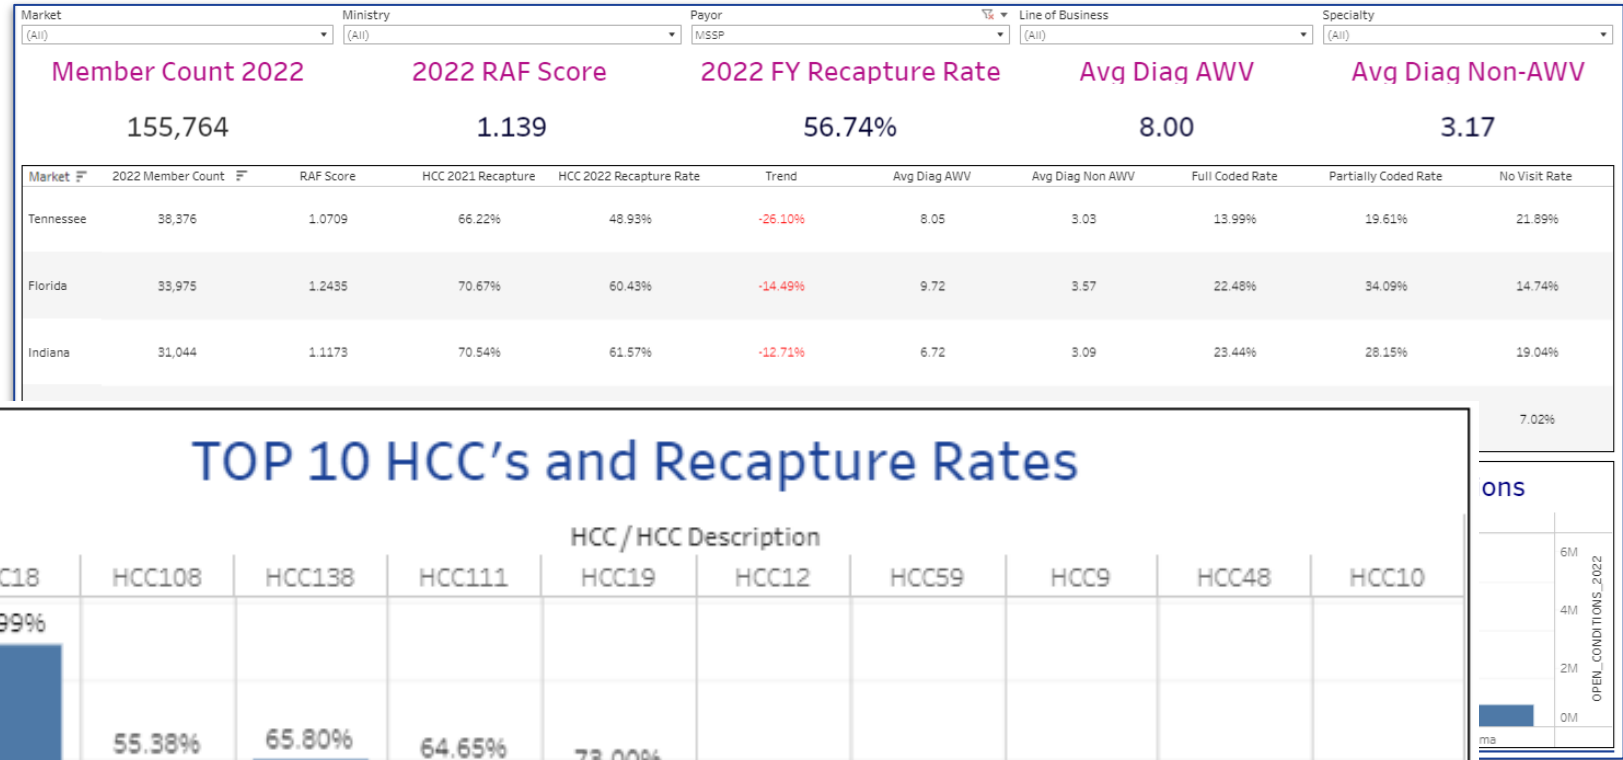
Market
(All)

Ministry
(All)

Payor
MSSP

Line of Business
(All)

Specialty
(All)

Member Count 2022
155,764

2022 RAF Score
1.139

2022 FY Recapture Rate
56.74%

Avg Diag AWV
8.00

Avg Diag Non-AWV
3.17

| Market | 2022 Member Count | RAF Score | HCC 2021 Recapture | HCC 2022 Recapture Rate | Trend | Avg Diag AWV | Avg Diag Non AWV | Full Coded Rate | Partially Coded Rate | No Visit Rate |
|---|---|---|---|---|---|---|---|---|---|---|
| Tennessee | 38,376 | 1.0709 | 66.22% | 48.93% | -26.10% | 8.05 | 3.03 | 13.99% | 19.61% | 21.89% |
| Florida | 33,975 | 1.2435 | 70.67% | 60.43% | -14.49% | 9.72 | 3.57 | 22.48% | 34.09% | 14.74% |
| Indiana | 31,044 | 1.1173 | 70.54% | 61.57% | -12.71% | 6.72 | 3.09 | 23.44% | 28.15% | 19.04% |
| | | | | | | | | | | 7.02% |

TOP 10 HCC’s and Recapture Rates

HCC / HCC Description

| C18 | HCC108 | HCC138 | HCC111 | HCC19 | HCC12 | HCC59 | HCC9 | HCC48 | HCC10 |
|---|---|---|---|---|---|---|---|---|---|
| 99% | 55.38% | 65.80% | 64.65% | 73.00% | | | | | |

ons

6M
4M
2M
0M
OPEN_CONDITIONS_2022
ma